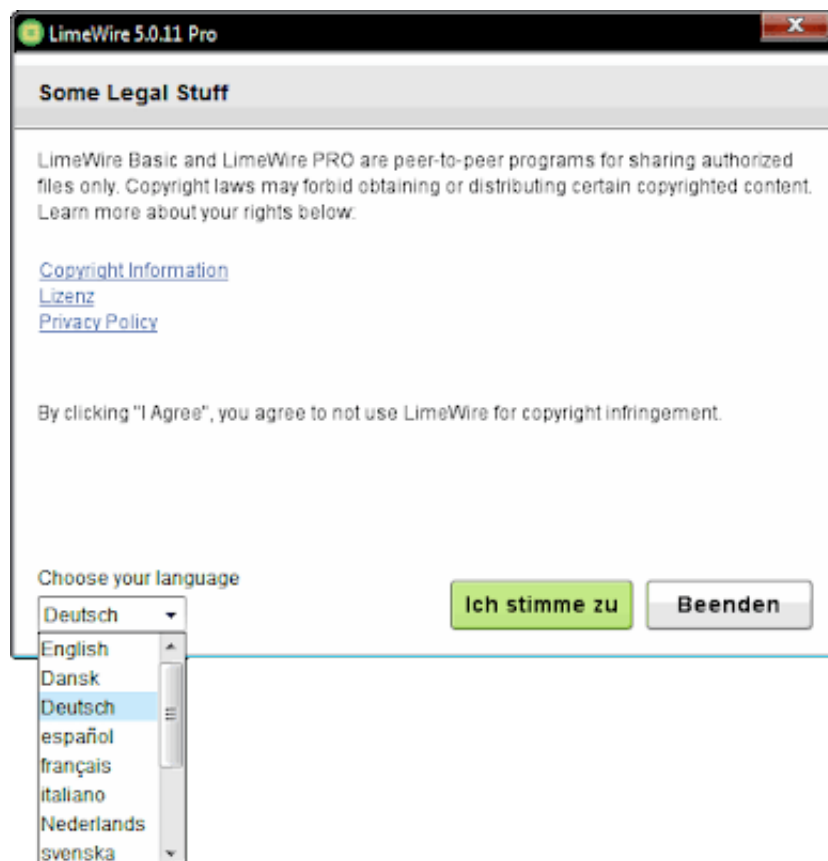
LimeWire 5.0.11 Pro

Some Legal Stuff

LimeWire Basic and LimeWire PRO are peer-to-peer programs for sharing authorized files only. Copyright laws may forbid obtaining or distributing certain copyrighted content. Learn more about your rights below:

Copyright Information
Lizenz
Privacy Policy

By clicking "I Agree", you agree to not use LimeWire for copyright infringement.

Choose your language
Deutsch
English
Dansk
Deutsch
español
français
italiano
Nederlands
svenska

Ich stimme zu
Beenden